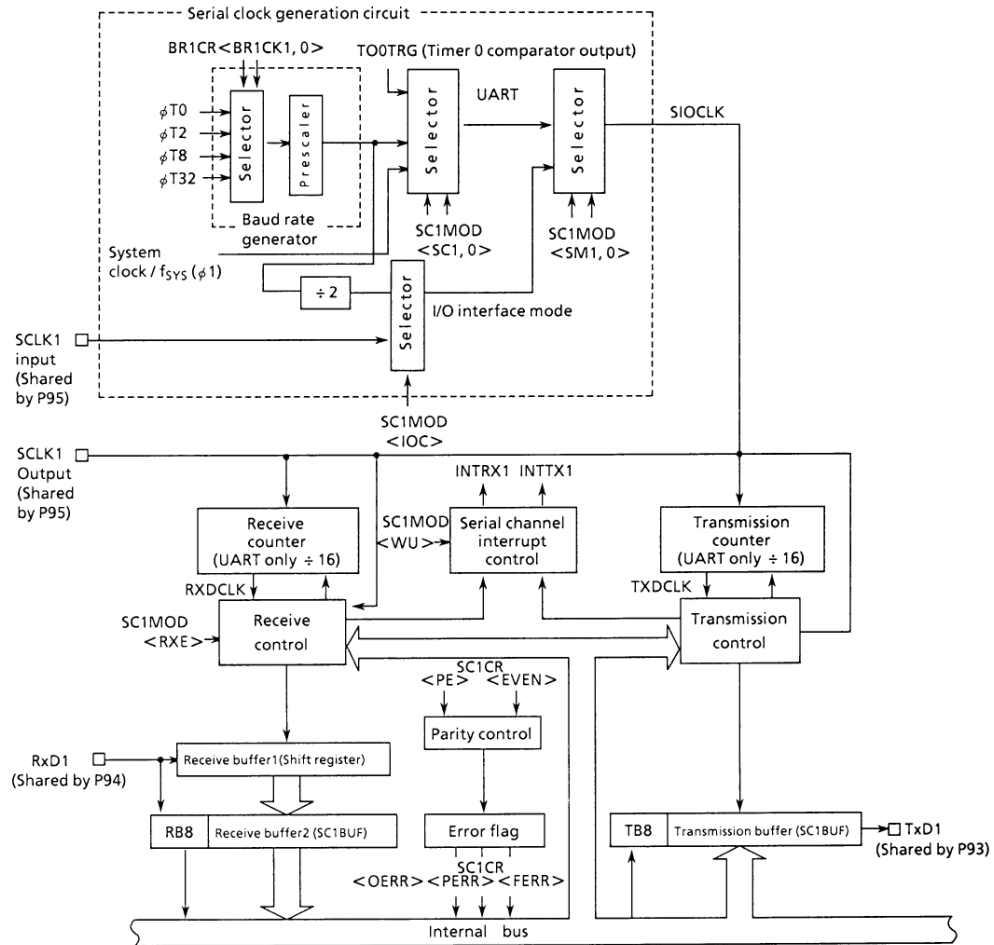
Serial clock generation circuit

BR1CR<BR1CK1, 0>

TO0TRG (Timer 0 comparator output)

$\phi$T0
$\phi$T2
$\phi$T8
$\phi$T32

Selector

Prescaler

Baud rate generator

Selector

UART

Selector

SIOCLK

SC1MOD <SC1, 0>

SC1MOD <SM1, 0>

System clock / $f_{SYS}$ ($\phi$1)

÷ 2

Selector

I/O interface mode

SCLK1 input (Shared by P95)

SC1MOD <IOC>

SCLK1 Output (Shared by P95)

INTRX1 INTTX1

Receive counter (UART only ÷ 16)

SC1MOD <WU>

Serial channel interrupt control

Transmission counter (UART only ÷ 16)

RXDCLK

TXDCLK

SC1MOD <RXE>

Receive control

Transmission control

SC1CR <PE> <EVEN>

Parity control

RxD1 (Shared by P94)

Receive buffer1(Shift register)

RB8

Receive buffer2 (SC1BUF)

Error flag

SC1CR <OERR> <PERR> <FERR>

TB8

Transmission buffer (SC1BUF)

TxD1 (Shared by P93)

Internal bus